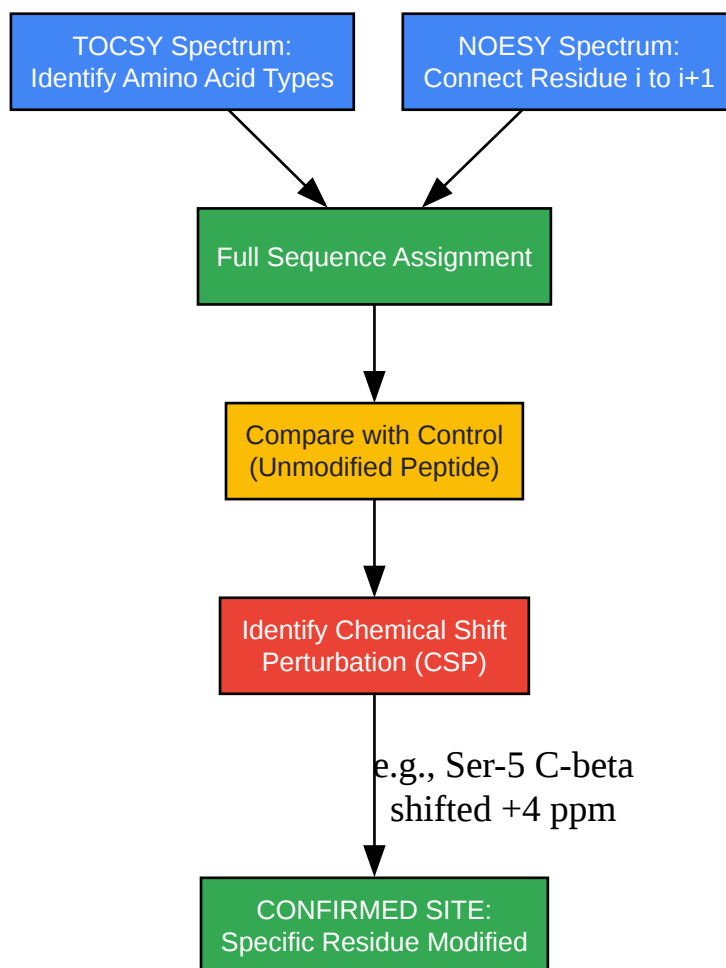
TOCSY Spectrum:
Identify Amino Acid Types

NOESY Spectrum:
Connect Residue i to i+1

Full Sequence Assignment

Compare with Control
(Unmodified Peptide)

Identify Chemical Shift
Perturbation (CSP)

e.g., Ser-5 C-beta
shifted +4 ppm

CONFIRMED SITE:
Specific Residue Modified